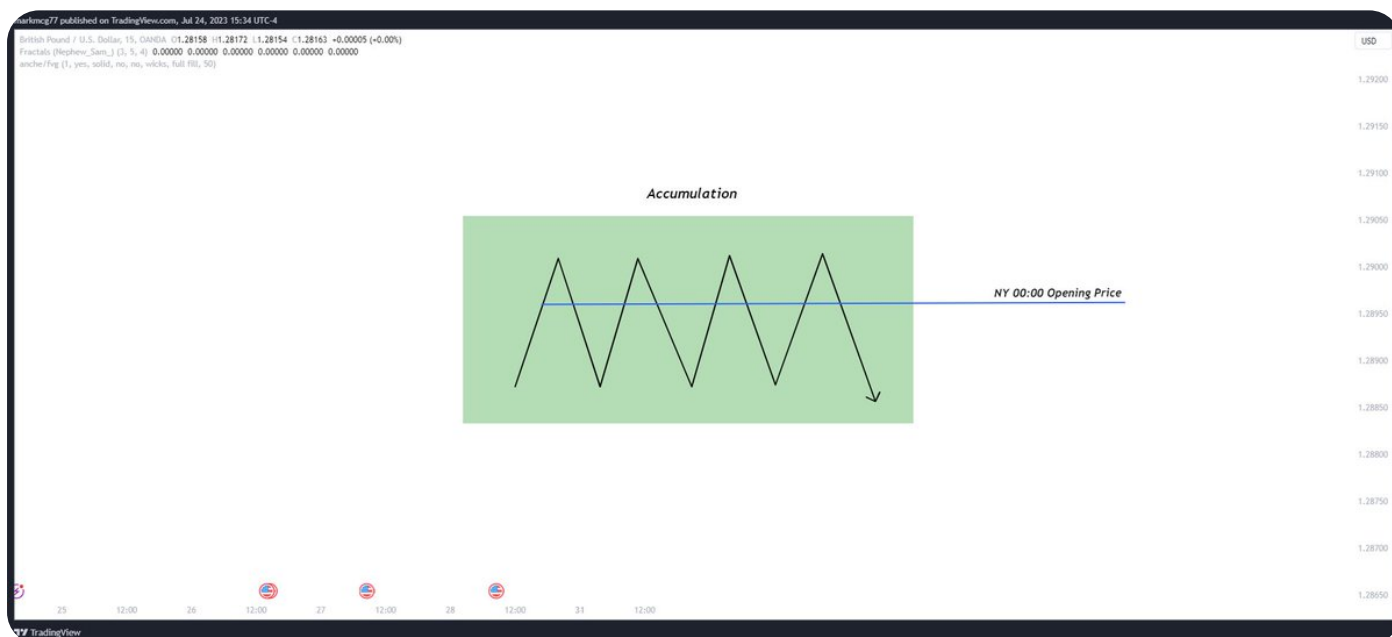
markmcg77 published on TradingView.com, Jul 24, 2023 15:34 UTC-4
British Pound / U.S. Dollar, 15, OANDA O1.28158 H1.28172 L1.28154 C1.28163 +0.00005 (+0.00%)
Fractals (Nephew_Sam_) (3, 5, 4) 0.00000 0.00000 0.00000 0.00000 0.00000 0.00000
aoche/Fvg (1, yes, solid, no, no, wicks, full fill, 50)

USD
1.29200
1.29150
1.29100
1.29050
1.29000
1.28950
1.28900
1.28850
1.28800
1.28750
1.28700
1.28650

Accumulation

NY 00:00 Opening Price

25 12:00 26 12:00 27 12:00 28 12:00 31 12:00

TradingView